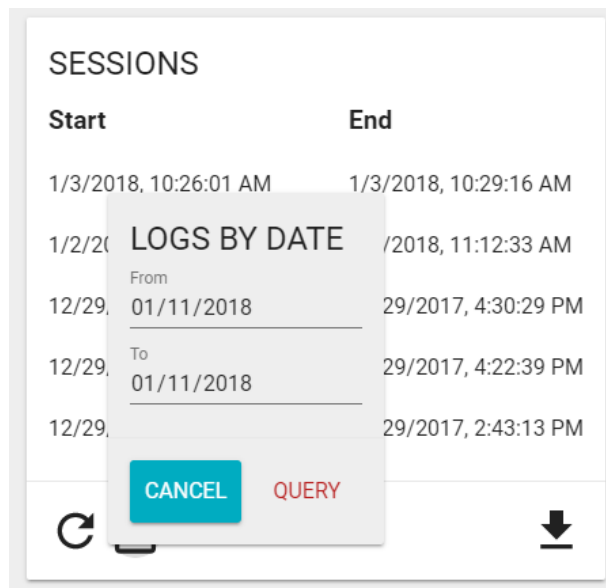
SESSIONS

| Start | End |
|---|---|
| 1/3/2018, 10:26:01 AM | 1/3/2018, 10:29:16 AM |
| 1/2/20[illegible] | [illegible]/2018, 11:12:33 AM |
| 12/29,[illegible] | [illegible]29/2017, 4:30:29 PM |
| 12/29,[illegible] | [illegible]29/2017, 4:22:39 PM |
| 12/29,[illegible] | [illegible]29/2017, 2:43:13 PM |

LOGS BY DATE

From
01/11/2018

To
01/11/2018

CANCEL QUERY